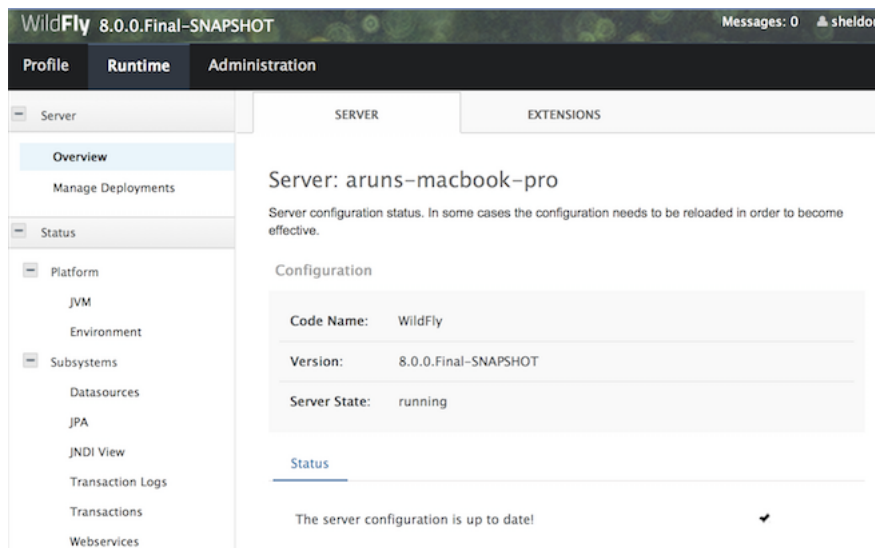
WildFly 8.0.0.Final-SNAPSHOT

Messages: 0 sheldo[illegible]

Profile Runtime Administration

− Server

Overview

Manage Deployments

− Status

− Platform

JVM

Environment

− Subsystems

Datasources

JPA

JNDI View

Transaction Logs

Transactions

Webservices

SERVER EXTENSIONS

Server: aruns-macbook-pro

Server configuration status. In some cases the configuration needs to be reloaded in order to become effective.

Configuration

| Code Name: | WildFly |
|---|---|
| Version: | 8.0.0.Final-SNAPSHOT |
| Server State: | running |

Status

The server configuration is up to date! ✔